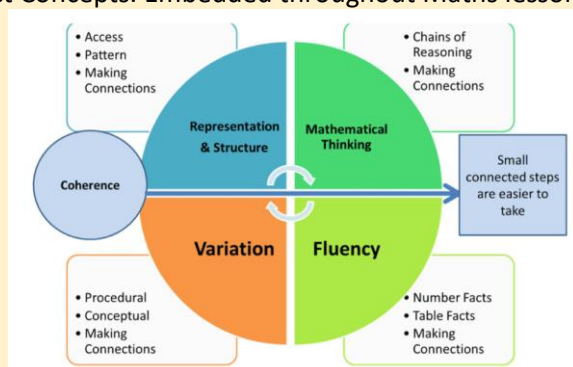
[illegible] Concepts. Embedded throughout maths lesso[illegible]

• Access
• Pattern
• Making Connections

• Chains of Reasoning
• Making Connections

Representation & Structure

Mathematical Thinking

Coherence

Small connected steps are easier to take

Variation

Fluency

• Procedural
• Conceptual
• Making Connections

• Number Facts
• Table Facts
• Making Connections